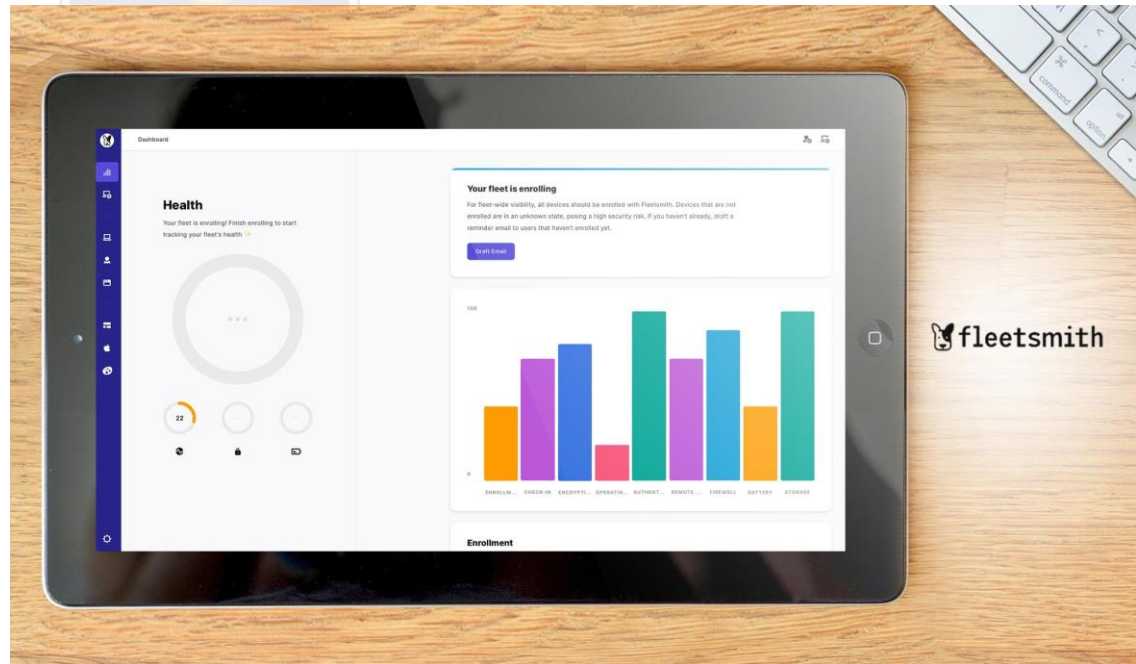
Dashboard

Health

Your fleet is enrolling! Finish enrolling to start tracking your fleet's health ✨

...

22

...

...

Your fleet is enrolling

For fleet-wide visibility, all devices should be enrolled with Fleetsmith. Devices that are not enrolled are in an unknown state, posing a high security risk. If you haven't already, draft a reminder email to users that haven't enrolled yet.

Draft Email

100

0

ENROLLM... CHECK-IN ENCRYPTI... OPERATIN... AUTHENT... REMOTE ... FIREWALL BATTERY STORAGE

Enrollment

fleetsmith

command

option